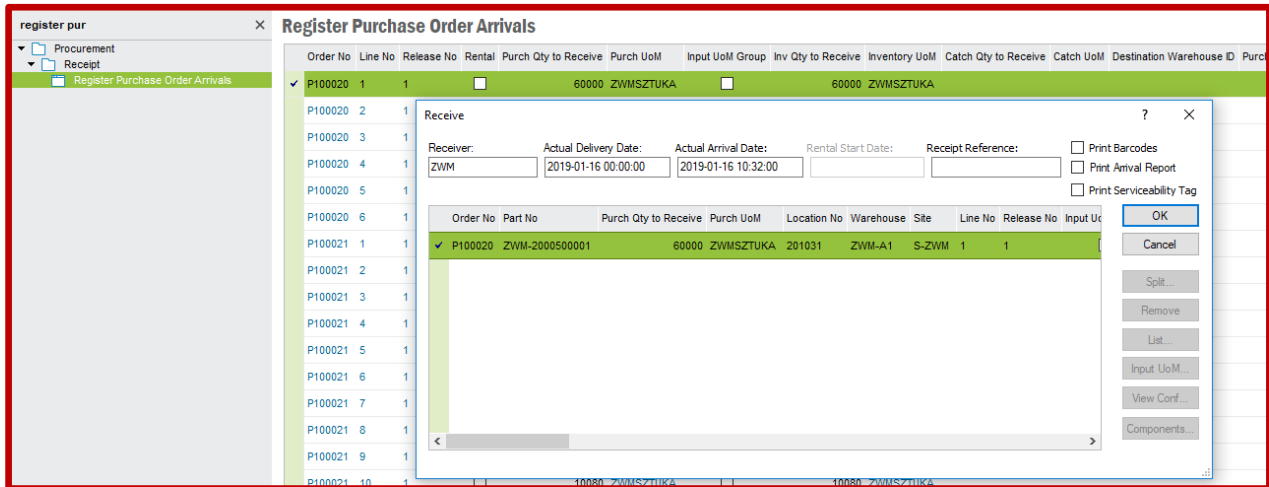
register pur

Procurement
Receipt
Register Purchase Order Arrivals

Register Purchase Order Arrivals

| | Order No | Line No | Release No | Rental | Purch Qty to Receive | Purch UoM | Input UoM Group | Inv Qty to Receive | Inventory UoM | Catch Qty to Receive | Catch UoM | Destination Warehouse ID | Purc |
|---|---|---|---|---|---|---|---|---|---|---|---|---|---|
| ✓ | P100020 | 1 | 1 | ☐ | 60000 | ZWMSZTUKA | ☐ | 60000 | ZWMSZTUKA | | | | |
| | P100020 | 2 | 1 | | | | | | | | | | |
| | P100020 | 3 | 1 | | | | | | | | | | |
| | P100020 | 4 | 1 | | | | | | | | | | |
| | P100020 | 5 | 1 | | | | | | | | | | |
| | P100020 | 6 | 1 | | | | | | | | | | |
| | P100021 | 1 | 1 | | | | | | | | | | |
| | P100021 | 2 | 1 | | | | | | | | | | |
| | P100021 | 3 | 1 | | | | | | | | | | |
| | P100021 | 4 | 1 | | | | | | | | | | |
| | P100021 | 5 | 1 | | | | | | | | | | |
| | P100021 | 6 | 1 | | | | | | | | | | |
| | P100021 | 7 | 1 | | | | | | | | | | |
| | P100021 | 8 | 1 | | | | | | | | | | |
| | P100021 | 9 | 1 | | | | | | | | | | |
| | P100021 | 10 | 1 | ☐ | 10080 | ZWMSZTUKA | ☐ | 10080 | ZWMSZTUKA | | | | |

Receive ? ✕

Receiver: ZWM
Actual Delivery Date: 2019-01-16 00:00:00
Actual Arrival Date: 2019-01-16 10:32:00
Rental Start Date:
Receipt Reference:
☐ Print Barcodes
☐ Print Arrival Report
☐ Print Serviceability Tag

| | Order No | Part No | Purch Qty to Receive | Purch UoM | Location No | Warehouse | Site | Line No | Release No | Input U |
|---|---|---|---|---|---|---|---|---|---|---|
| ✓ | P100020 | ZWM-2000500001 | 60000 | ZWMSZTUKA | 201031 | ZWM-A1 | S-ZWM | 1 | 1 | |

OK
Cancel
Split...
Remove
List...
Input UoM...
View Conf...
Components...